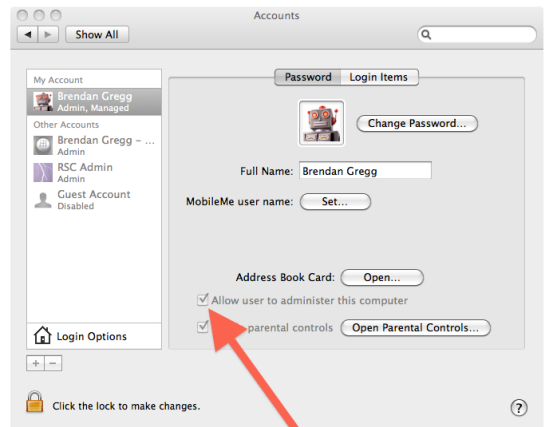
Accounts

Show All

My Account
Brendan Gregg
Admin, Managed
Other Accounts
Brendan Gregg – ...
Admin
RSC Admin
Admin
Guest Account
Disabled

Login Options

+ −

Password | Login Items

Change Password...

Full Name: Brendan Gregg

MobileMe user name: Set...

Address Book Card: Open...

Allow user to administer this computer

parental controls Open Parental Controls...

Click the lock to make changes.

?